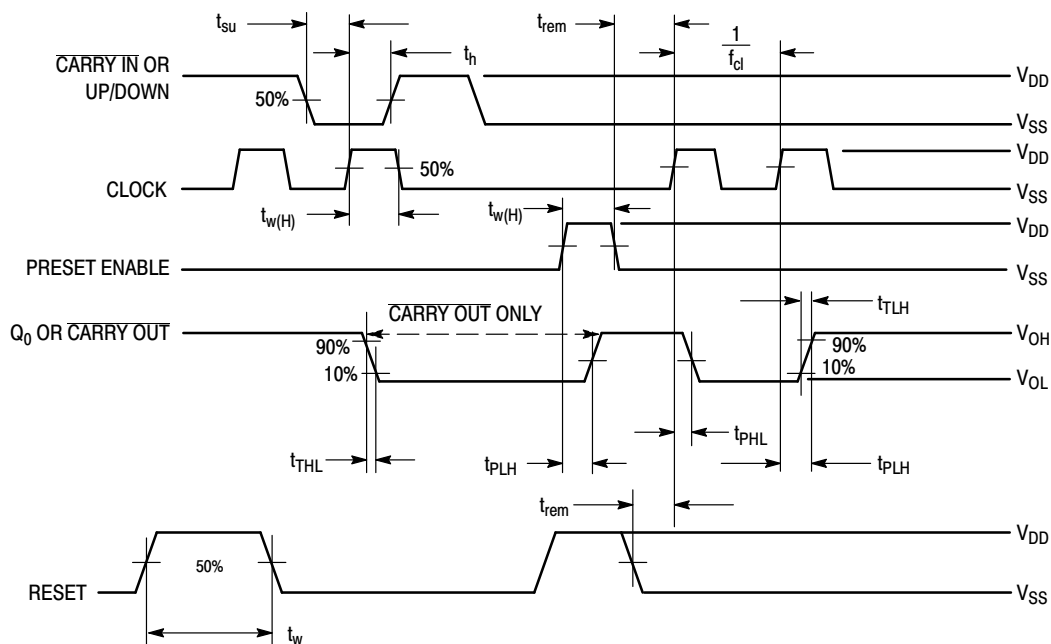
$t_{su}$
$t_h$
$t_{rem}$
$\frac{1}{f_{cl}}$
$\overline{\text{CARRY IN}}$ OR UP/DOWN
50%
$V_{DD}$
$V_{SS}$
CLOCK
50%
$V_{DD}$
$V_{SS}$
$t_{w(H)}$
$t_{w(H)}$
$V_{DD}$
PRESET ENABLE
$V_{SS}$
$t_{TLH}$
$\overline{\text{CARRY OUT}}$ ONLY
$Q_0$ OR $\overline{\text{CARRY OUT}}$
90%
10%
90%
10%
$V_{OH}$
$V_{OL}$
$t_{PHL}$
$t_{THL}$
$t_{PLH}$
$t_{PLH}$
$t_{rem}$
$V_{DD}$
50%
RESET
$V_{SS}$
$t_w$